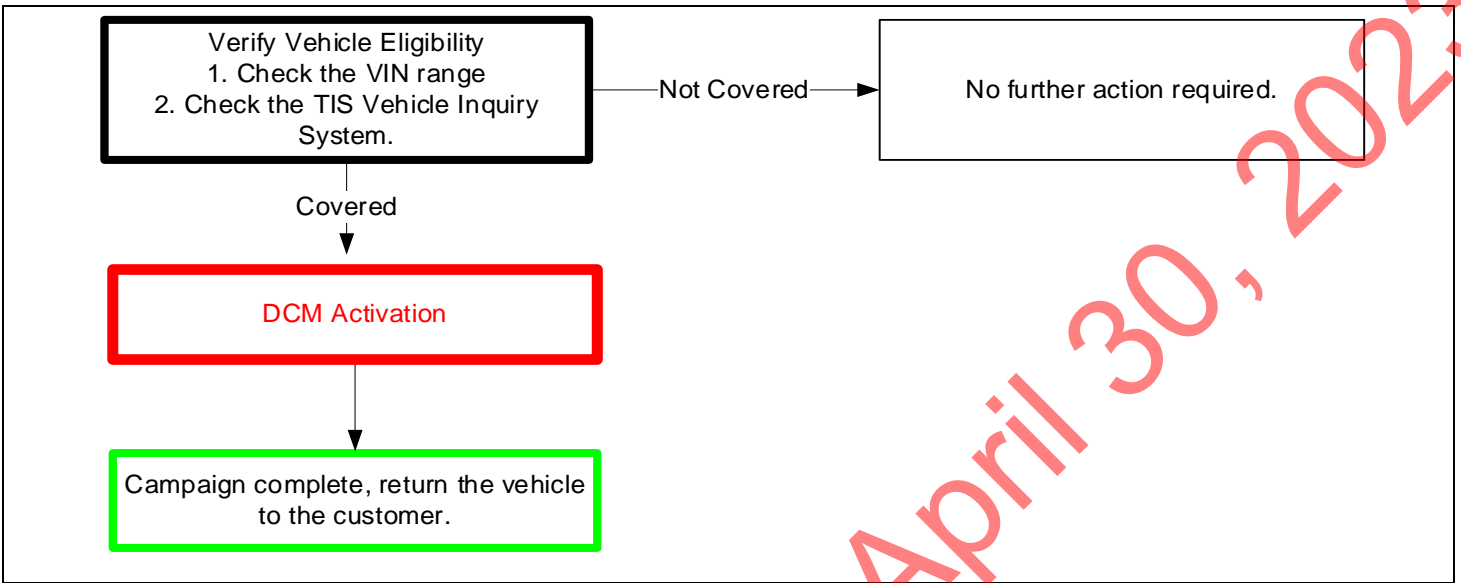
Verify Vehicle Eligibility
1. Check the VIN range
2. Check the TIS Vehicle Inquiry System.

Not Covered

No further action required.

Covered

DCM Activation

Campaign complete, return the vehicle to the customer.

April 30, 202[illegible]